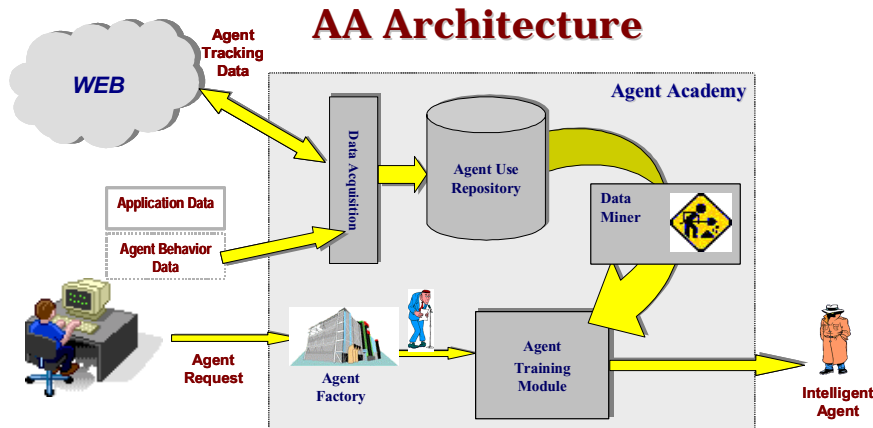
AA Architecture

WEB

Agent Tracking Data

Agent Academy

Data Acquisition

Agent Use Repository

Data Miner

Application Data

Agent Behavior Data

Agent Request

Agent Factory

Agent Training Module

Intelligent Agent